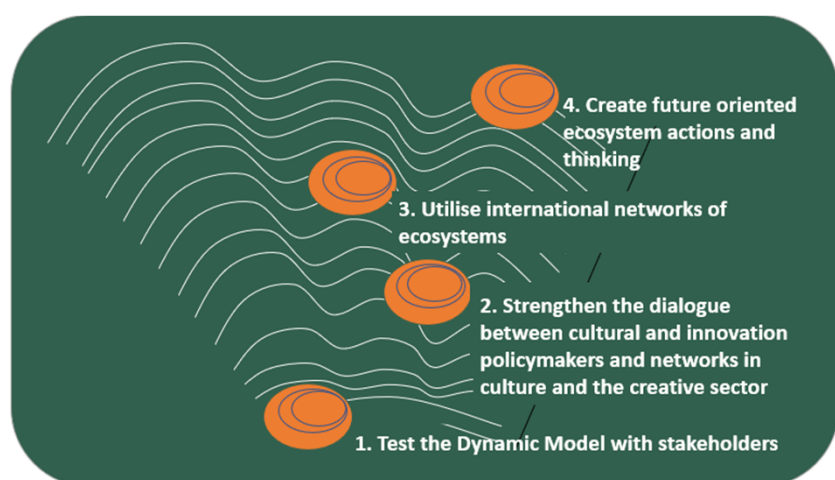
4. Create future oriented ecosystem actions and thinking

3. Utilise international networks of ecosystems

2. Strengthen the dialogue between cultural and innovation policymakers and networks in culture and the creative sector

1. Test the Dynamic Model with stakeholders